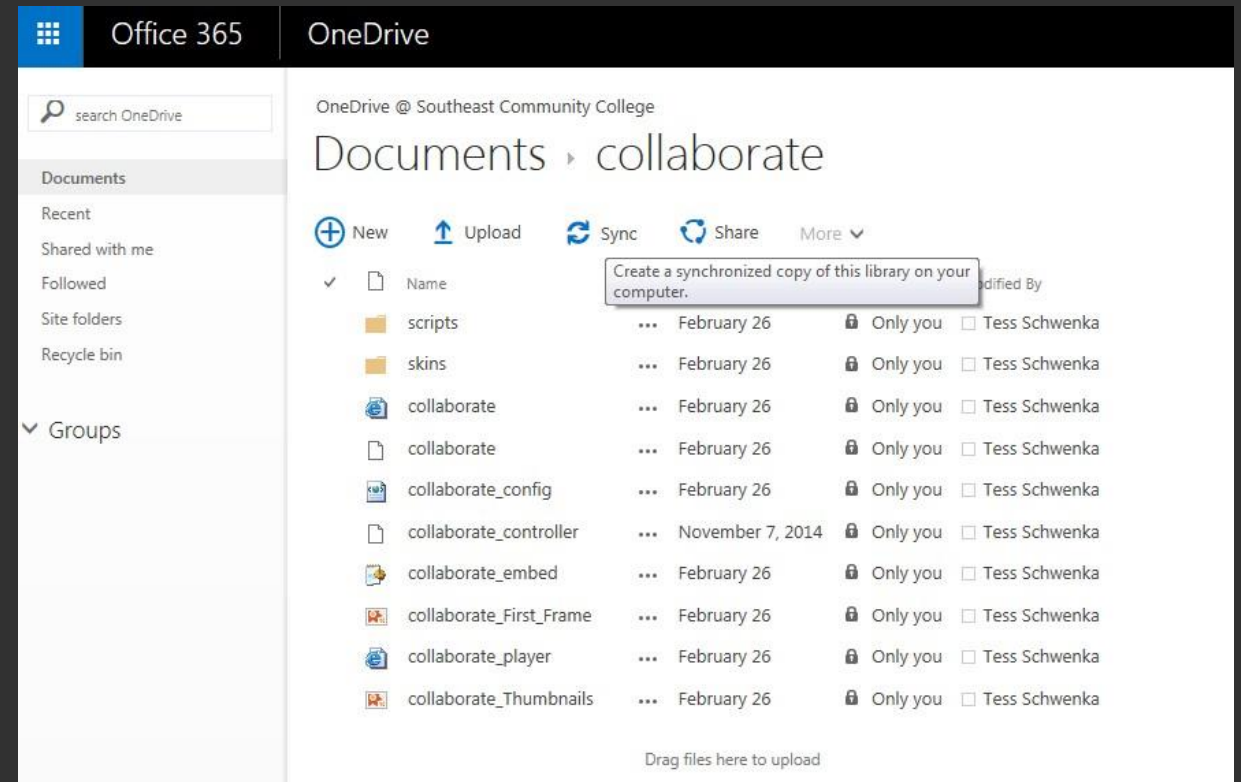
Office 365 OneDrive

search OneDrive

Documents
Recent
Shared with me
Followed
Site folders
Recycle bin

Groups

OneDrive @ Southeast Community College

Documents › collaborate

New Upload Sync Share More

Create a synchronized copy of this library on your computer.

| | Name | | | | odified By |
|---|---|---|---|---|---|
| | scripts | ••• | February 26 | Only you | Tess Schwenka |
| | skins | ••• | February 26 | Only you | Tess Schwenka |
| | collaborate | ••• | February 26 | Only you | Tess Schwenka |
| | collaborate | ••• | February 26 | Only you | Tess Schwenka |
| | collaborate_config | ••• | February 26 | Only you | Tess Schwenka |
| | collaborate_controller | ••• | November 7, 2014 | Only you | Tess Schwenka |
| | collaborate_embed | ••• | February 26 | Only you | Tess Schwenka |
| | collaborate_First_Frame | ••• | February 26 | Only you | Tess Schwenka |
| | collaborate_player | ••• | February 26 | Only you | Tess Schwenka |
| | collaborate_Thumbnails | ••• | February 26 | Only you | Tess Schwenka |

Drag files here to upload